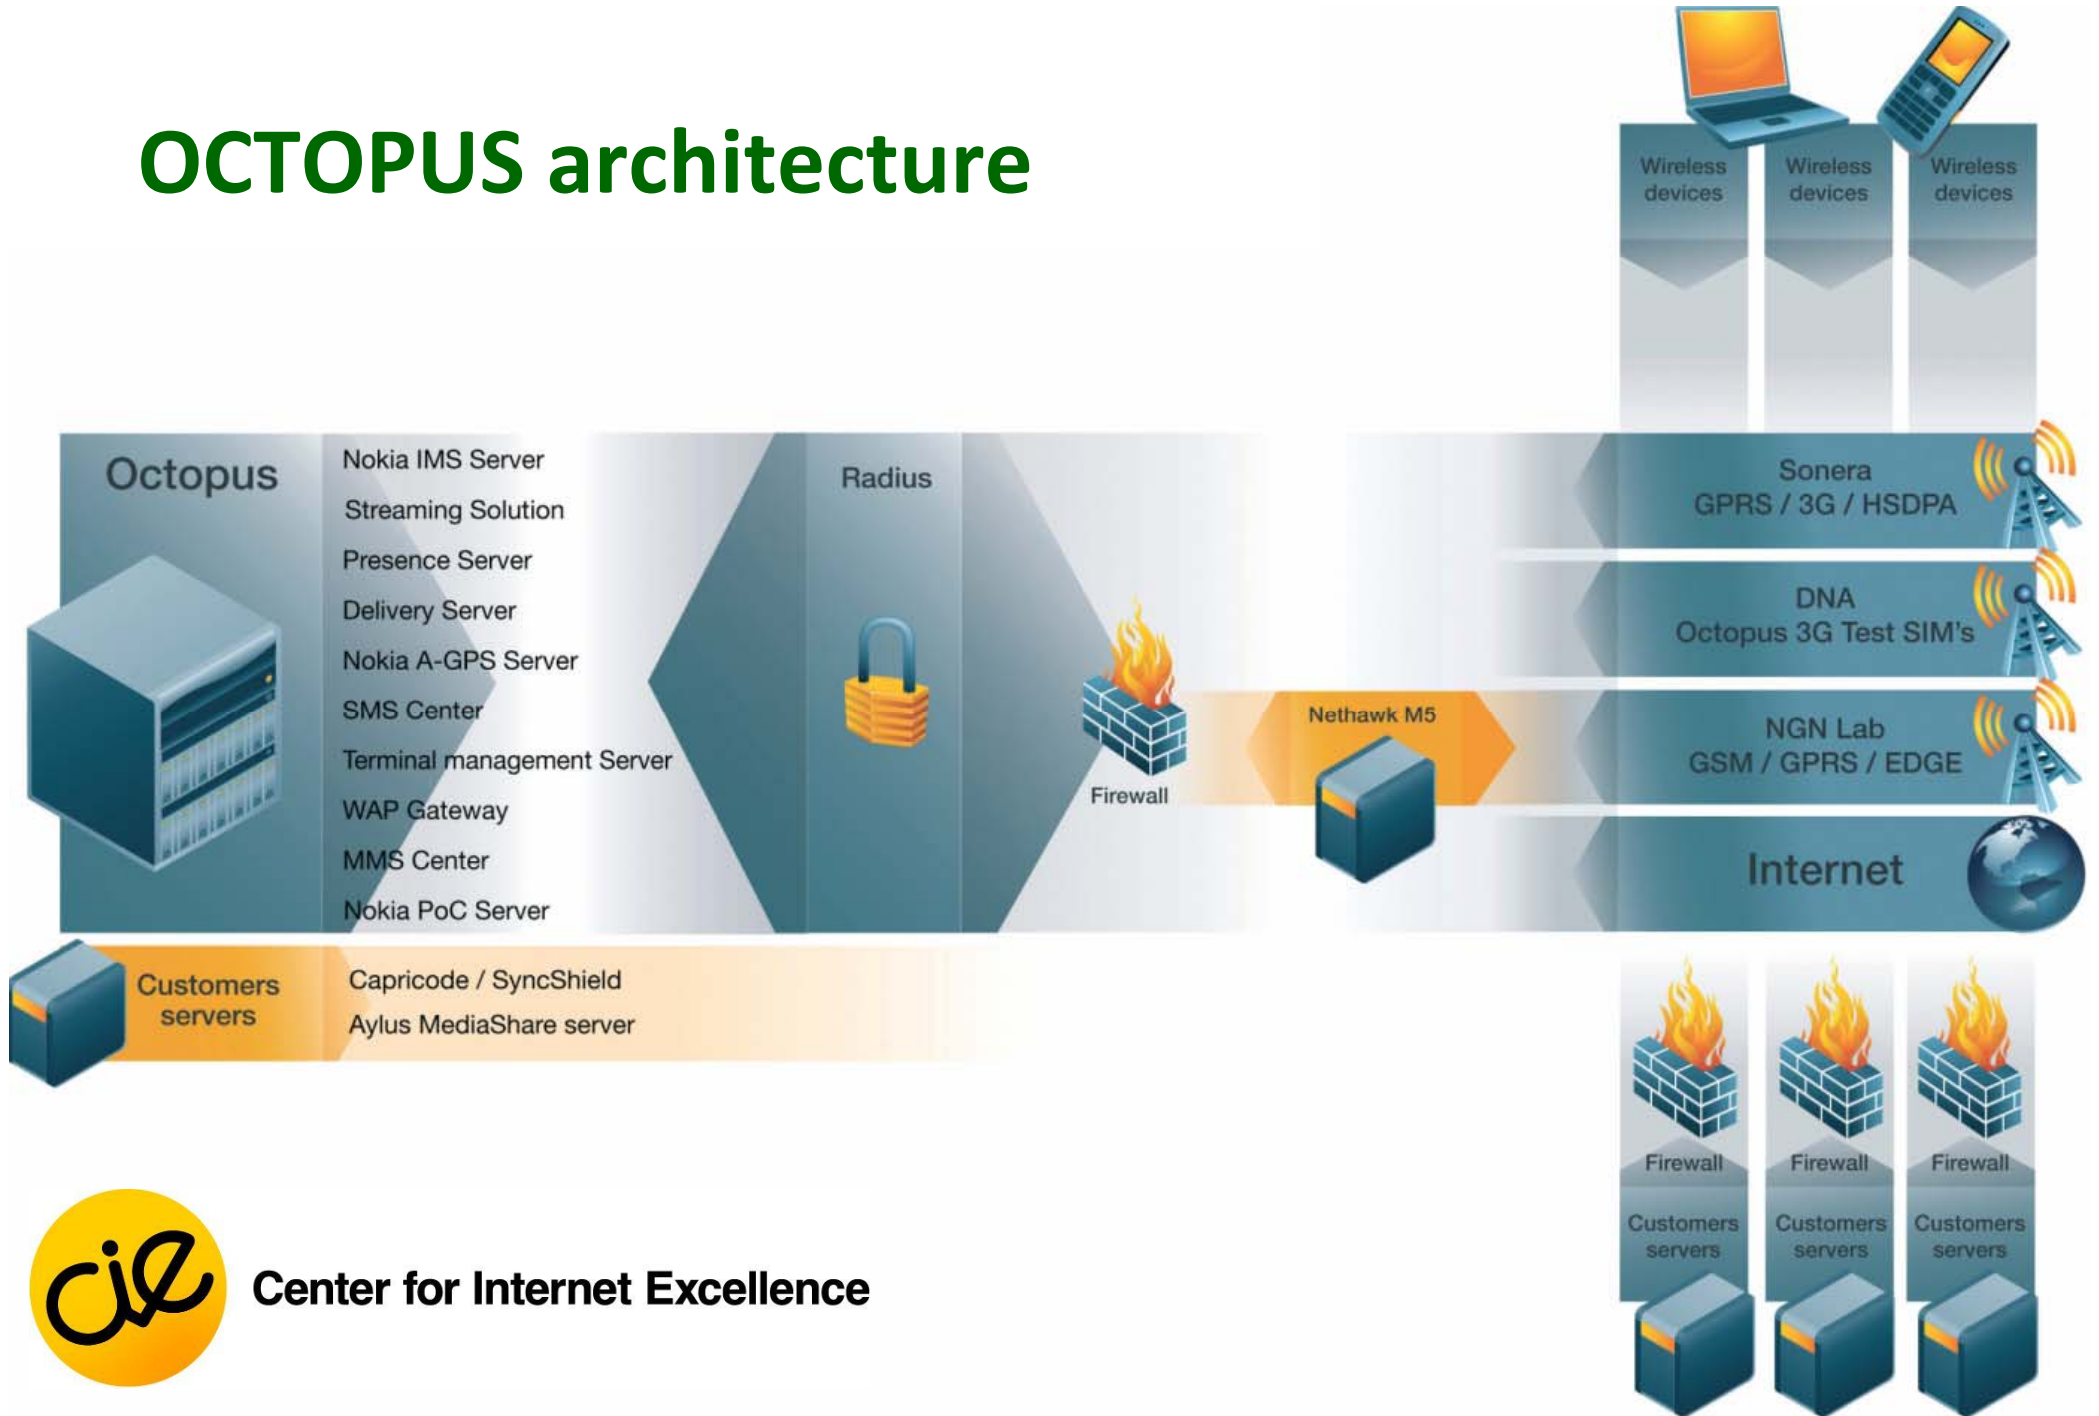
OCTOPUS architecture

Wireless devices

Wireless devices

Wireless devices

Octopus

Nokia IMS Server
Streaming Solution
Presence Server
Delivery Server
Nokia A-GPS Server
SMS Center
Terminal management Server
WAP Gateway
MMS Center
Nokia PoC Server

Radius

Firewall

Nethawk M5

Sonera
GPRS / 3G / HSDPA

DNA
Octopus 3G Test SIM's

NGN Lab
GSM / GPRS / EDGE

Internet

Customers servers

Capricode / SyncShield
Aylus MediaShare server

Firewall
Customers servers

Firewall
Customers servers

Firewall
Customers servers

cie
Center for Internet Excellence